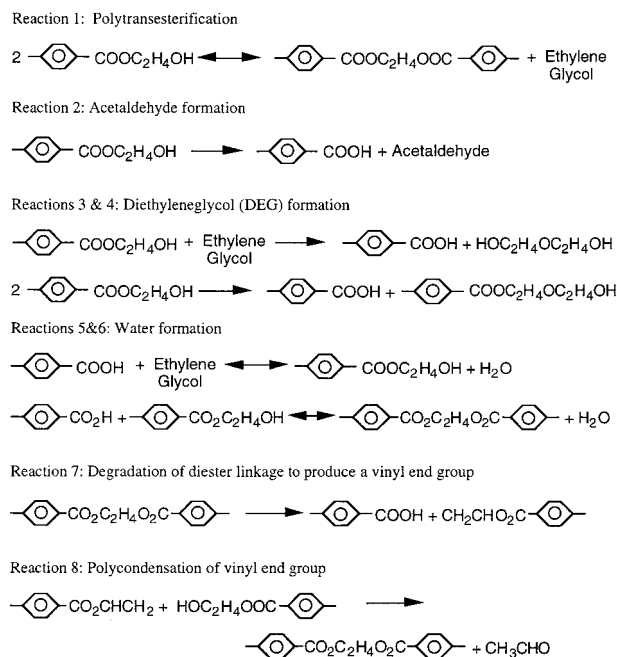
Reaction 1: Polytransesterification

2 $-\langle\bigcirc\rangle-COOC_2H_4OH \longleftrightarrow -\langle\bigcirc\rangle-COOC_2H_4OOC-\langle\bigcirc\rangle-$ + Ethylene Glycol

Reaction 2: Acetaldehyde formation

$-\langle\bigcirc\rangle-COOC_2H_4OH \longrightarrow -\langle\bigcirc\rangle-COOH$ + Acetaldehyde

Reactions 3 & 4: Diethyleneglycol (DEG) formation

$-\langle\bigcirc\rangle-COOC_2H_4OH$ + Ethylene Glycol $\longrightarrow -\langle\bigcirc\rangle-COOH + HOC_2H_4OC_2H_4OH$

2 $-\langle\bigcirc\rangle-COOC_2H_4OH \longrightarrow -\langle\bigcirc\rangle-COOH + -\langle\bigcirc\rangle-COOC_2H_4OC_2H_4OH$

Reactions 5&6: Water formation

$-\langle\bigcirc\rangle-COOH$ + Ethylene Glycol $\longleftrightarrow -\langle\bigcirc\rangle-COOC_2H_4OH + H_2O$

$-\langle\bigcirc\rangle-CO_2H + -\langle\bigcirc\rangle-CO_2C_2H_4OH \longleftrightarrow -\langle\bigcirc\rangle-CO_2C_2H_4O_2C-\langle\bigcirc\rangle- + H_2O$

Reaction 7: Degradation of diester linkage to produce a vinyl end group

$-\langle\bigcirc\rangle-CO_2C_2H_4O_2C-\langle\bigcirc\rangle- \longrightarrow -\langle\bigcirc\rangle-COOH + CH_2CHO_2C-\langle\bigcirc\rangle-$

Reaction 8: Polycondensation of vinyl end group

$-\langle\bigcirc\rangle-CO_2CHCH_2 + HOC_2H_4OOC-\langle\bigcirc\rangle- \longrightarrow$

$-\langle\bigcirc\rangle-CO_2C_2H_4O_2C-\langle\bigcirc\rangle- + CH_3CHO$